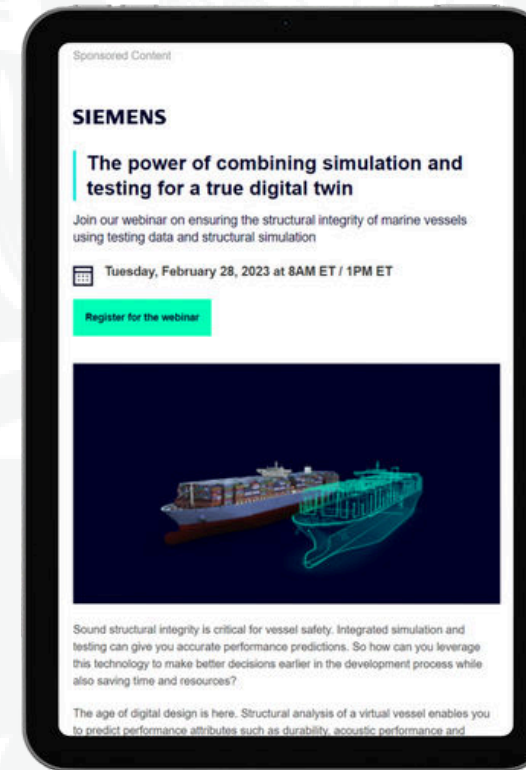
Sponsored Content

SIEMENS

The power of combining simulation and testing for a true digital twin

Join our webinar on ensuring the structural integrity of marine vessels using testing data and structural simulation

Tuesday, February 28, 2023 at 8AM ET / 1PM ET

Register for the webinar

Sound structural integrity is critical for vessel safety. Integrated simulation and testing can give you accurate performance predictions. So how can you leverage this technology to make better decisions earlier in the development process while also saving time and resources?

The age of digital design is here. Structural analysis of a virtual vessel enables you to predict performance attributes such as durability, acoustic performance and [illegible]